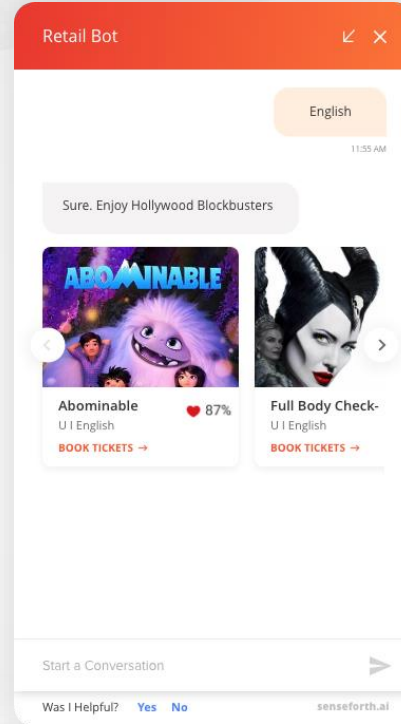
Retail Bot

English

11:55 AM

Sure. Enjoy Hollywood Blockbusters

ABOMINABLE

Abominable
87%
U I English
BOOK TICKETS →

Full Body Check-
U I English
BOOK TICKETS →

Start a Conversation

Was I Helpful? Yes No

senseforth.ai